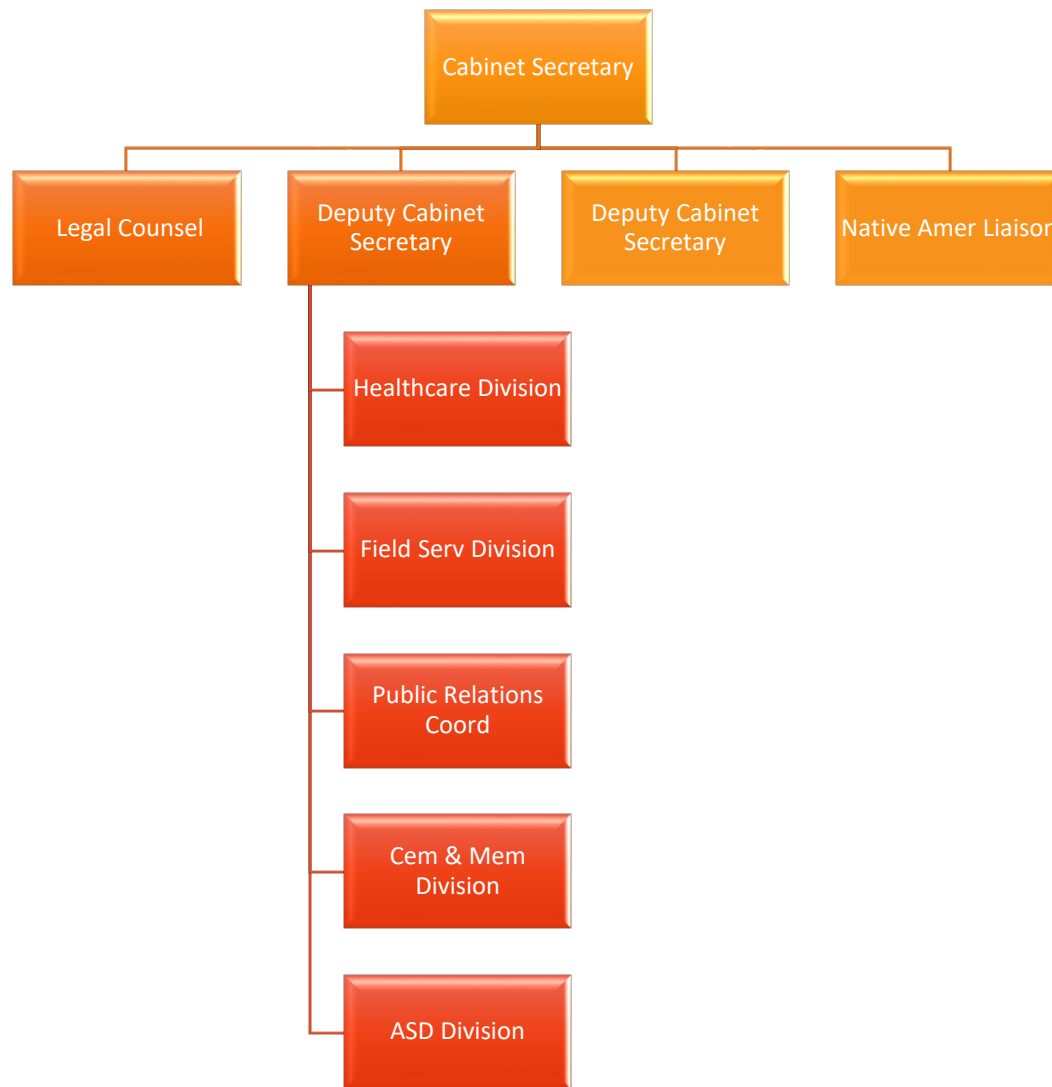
Cabinet Secretary

Legal Counsel

Deputy Cabinet Secretary

Deputy Cabinet Secretary

Native Amer Liaiso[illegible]

Healthcare Division

Field Serv Division

Public Relations Coord

Cem & Mem Division

ASD Division